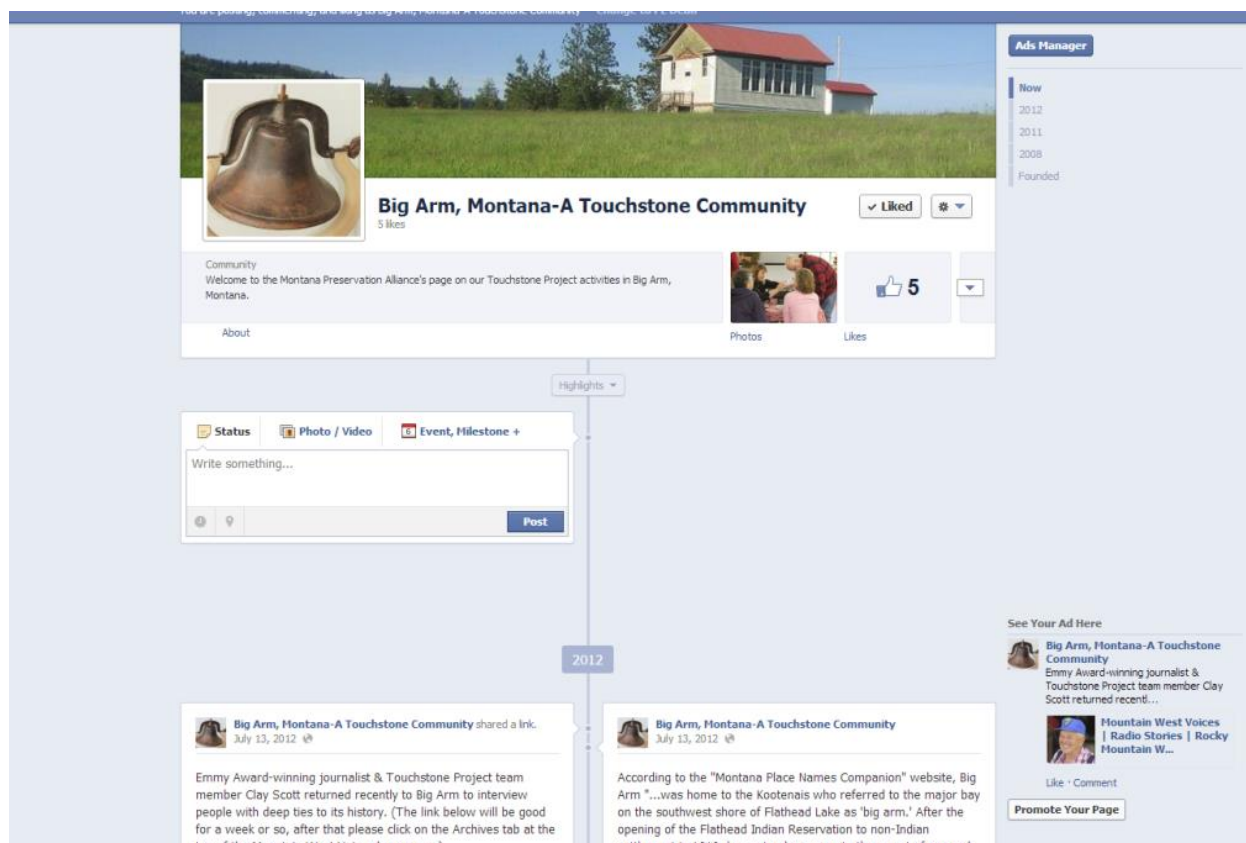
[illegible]

Big Arm, Montana-A Touchstone Community
5 likes

✓ Liked

Community
Welcome to the Montana Preservation Alliance's page on our Touchstone Project activities in Big Arm, Montana.

About

Photos

5

Likes

Highlights

Status Photo / Video Event, Milestone +

Write something...

Post

2012

Big Arm, Montana-A Touchstone Community shared a link.
July 13, 2012

Emmy Award-winning journalist & Touchstone Project team member Clay Scott returned recently to Big Arm to interview people with deep ties to its history. (The link below will be good for a week or so, after that please click on the Archives tab at the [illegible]

Big Arm, Montana-A Touchstone Community
July 13, 2012

According to the "Montana Place Names Companion" website, Big Arm "...was home to the Kootenais who referred to the major bay on the southwest shore of Flathead Lake as 'big arm.' After the opening of the Flathead Indian Reservation to non-Indian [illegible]

Ads Manager

Now
2012
2011
2008
Founded

See Your Ad Here

Big Arm, Montana-A Touchstone Community
Emmy Award-winning journalist & Touchstone Project team member Clay Scott returned recentl...

Mountain West Voices | Radio Stories | Rocky Mountain W...

Like · Comment

Promote Your Page